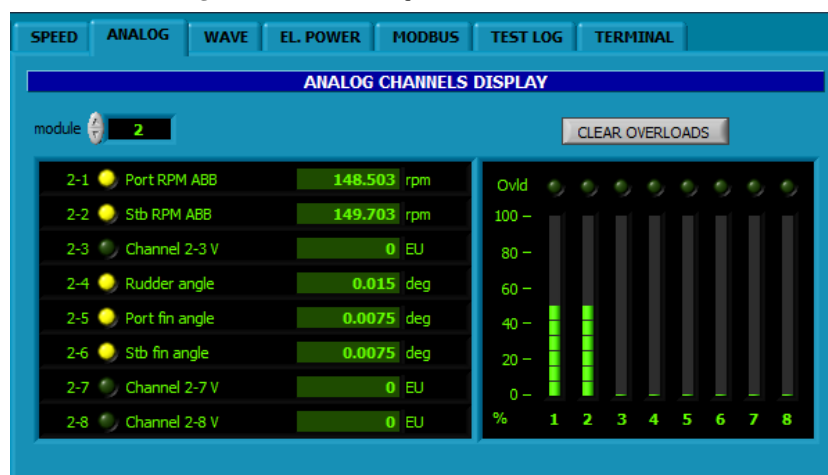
SPEED ANALOG WAVE EL. POWER MODBUS TEST LOG TERMINAL

ANALOG CHANNELS DISPLAY

module 2

CLEAR OVERLOADS

| | | | |
|---|---|---|---|
| 2-1 | Port RPM ABB | 148.503 | rpm |
| 2-2 | Stb RPM ABB | 149.703 | rpm |
| 2-3 | Channel 2-3 V | 0 | EU |
| 2-4 | Rudder angle | 0.015 | deg |
| 2-5 | Port fin angle | 0.0075 | deg |
| 2-6 | Stb fin angle | 0.0075 | deg |
| 2-7 | Channel 2-7 V | 0 | EU |
| 2-8 | Channel 2-8 V | 0 | EU |

Ovld

100 –
80 –
60 –
40 –
20 –
0 –
%

1 2 3 4 5 6 7 8